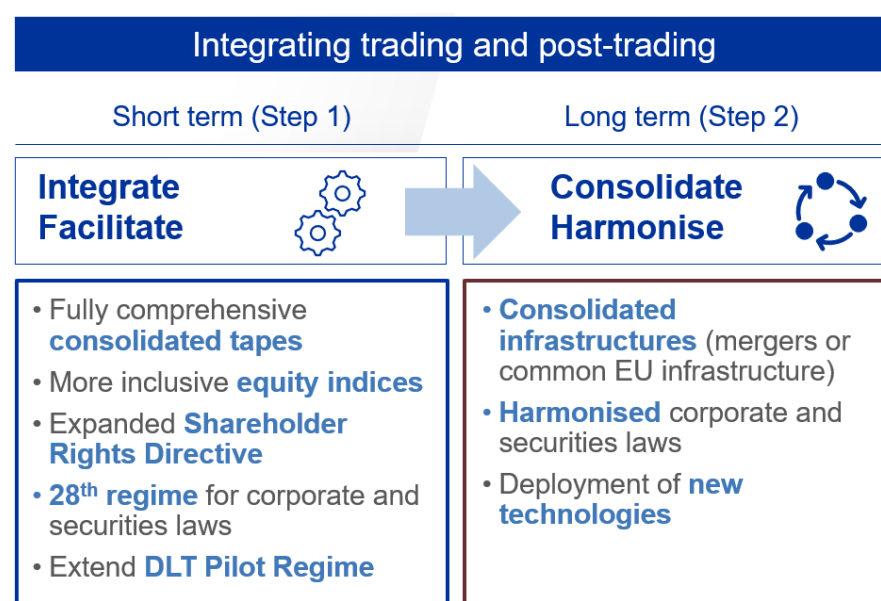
Integrating trading and post-trading

Short term (Step 1)

Long term (Step 2)

Integrate
Facilitate

Consolidate
Harmonise

• Fully comprehensive consolidated tapes
• More inclusive equity indices
• Expanded Shareholder Rights Directive
• 28$^{th}$ regime for corporate and securities laws
• Extend DLT Pilot Regime

• Consolidated infrastructures (mergers or common EU infrastructure)
• Harmonised corporate and securities laws
• Deployment of new technologies